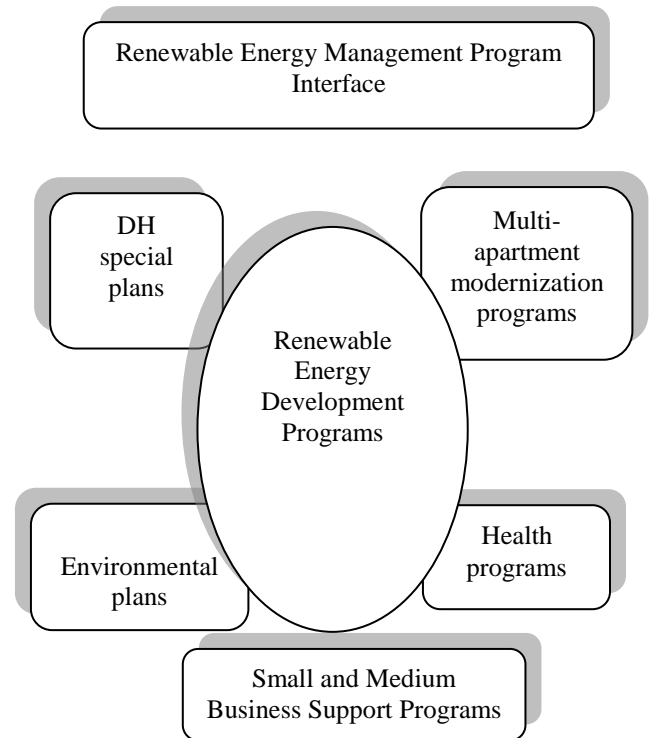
Renewable Energy Management Program Interface

DH special plans

Multi-apartment modernization programs

Renewable Energy Development Programs

Environmental plans

Health programs

Small and Medium Business Support Programs